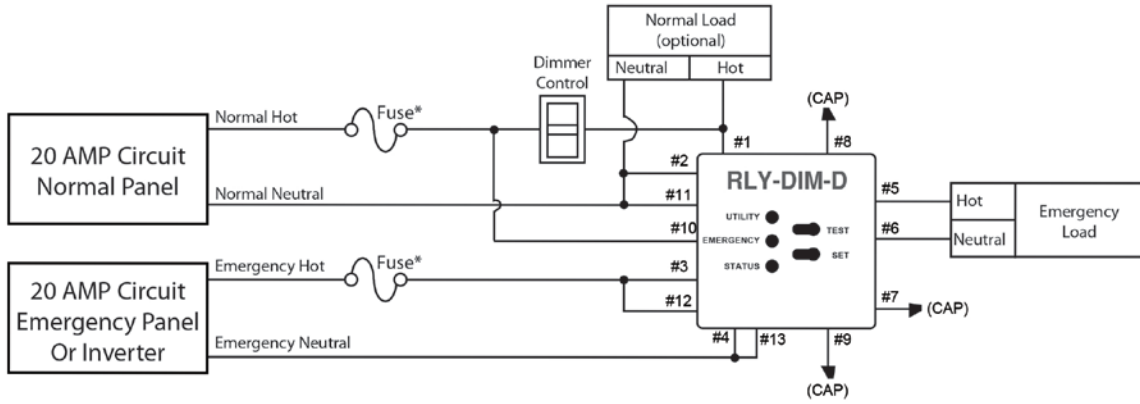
Normal Load (optional)

Neutral | Hot

Dimmer Control

20 AMP Circuit Normal Panel

Normal Hot

Fuse*

Normal Neutral

(CAP)

#1

#8

#2

#11

#10

RLY-DIM-D

UTILITY

EMERGENCY

STATUS

TEST

SET

#5

#6

Hot

Neutral

Emergency Load

20 AMP Circuit Emergency Panel Or Inverter

Emergency Hot

Fuse*

Emergency Neutral

#3

#12

#4

#13

#7

(CAP)

#9

(CAP)